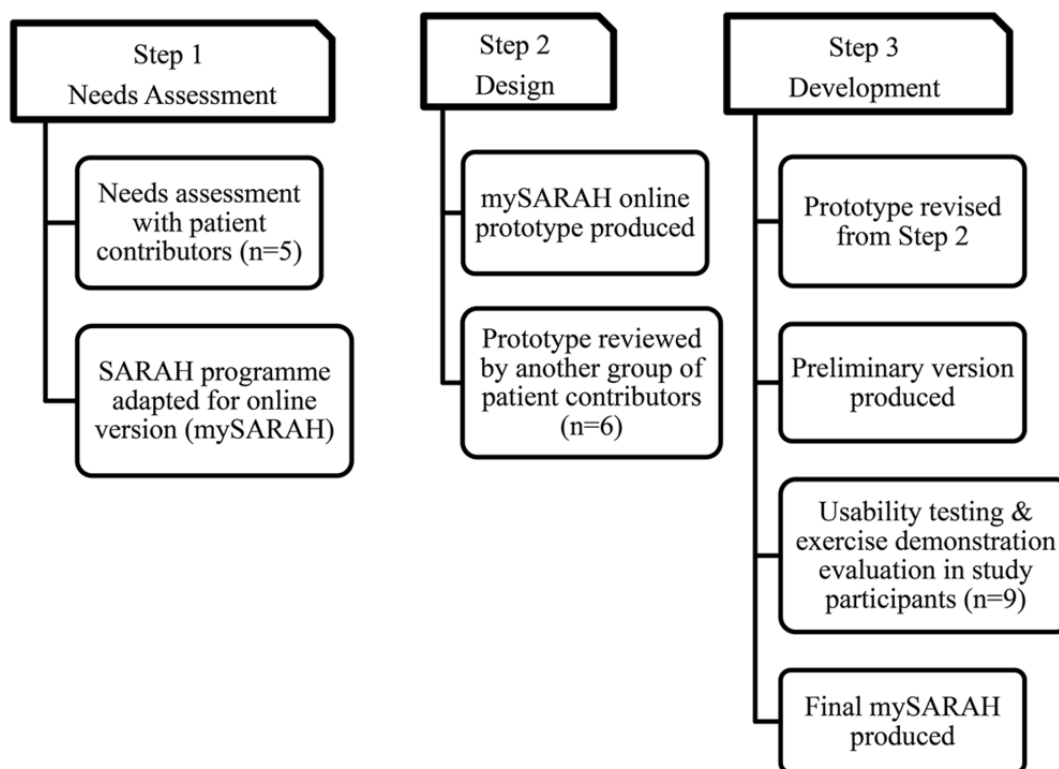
Step 1
Needs Assessment

Needs assessment with patient contributors (n=5)

SARAH programme adapted for online version (mySARAH)

Step 2
Design

mySARAH online prototype produced

Prototype reviewed by another group of patient contributors (n=6)

Step 3
Development

Prototype revised from Step 2

Preliminary version produced

Usability testing & exercise demonstration evaluation in study participants (n=9)

Final mySARAH produced